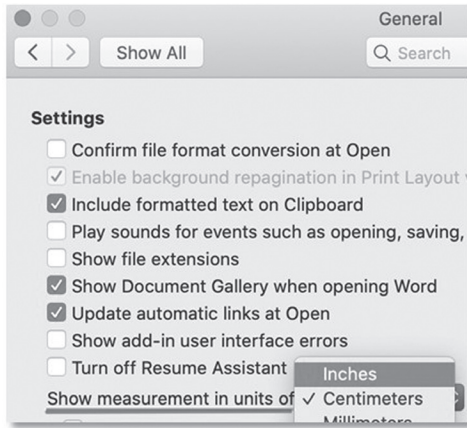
General

Show All

Search

Settings

Confirm file format conversion at Open

Enable background repagination in Print Layout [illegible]

Include formatted text on Clipboard

Play sounds for events such as opening, saving,

Show file extensions

Show Document Gallery when opening Word

Update automatic links at Open

Show add-in user interface errors

Turn off Resume Assistant

Show measurement in units of

Inches

✓ Centimeters

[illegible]